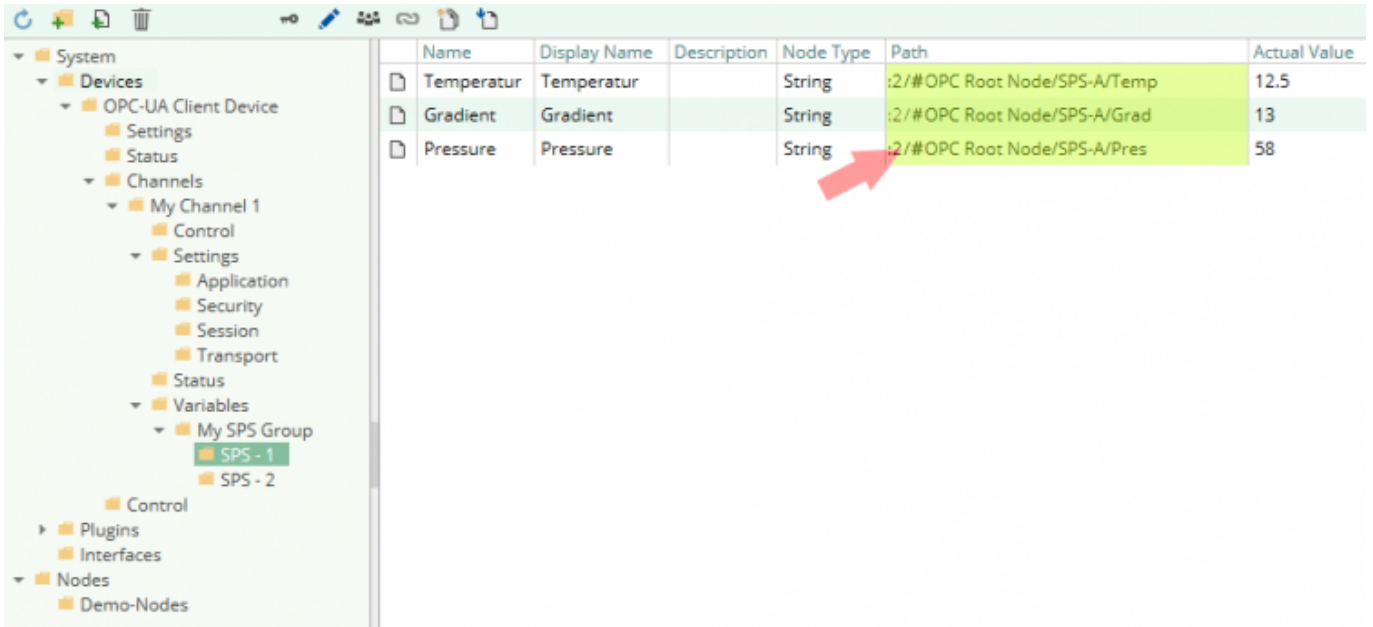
System
Devices
OPC-UA Client Device
Settings
Status
Channels
My Channel 1
Control
Settings
Application
Security
Session
Transport
Status
Variables
My SPS Group
SPS - 1
SPS - 2
Control
Plugins
Interfaces
Nodes
Demo-Nodes

| | Name | Display Name | Description | Node Type | Path | Actual Value |
|---|---|---|---|---|---|---|
| | Temperatur | Temperatur | | String | :2/#OPC Root Node/SPS-A/Temp | 12.5 |
| | Gradient | Gradient | | String | :2/#OPC Root Node/SPS-A/Grad | 13 |
| | Pressure | Pressure | | String | :2/#OPC Root Node/SPS-A/Pres | 58 |